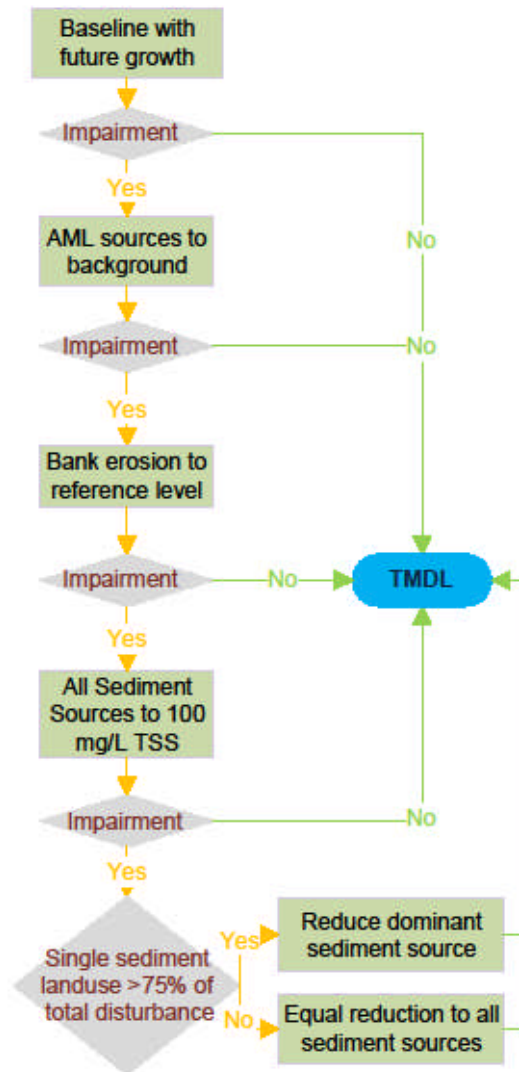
Baseline with future growth

Impairment

Yes

No

AML sources to background

Impairment

No

Yes

Bank erosion to reference level

Impairment

No

TMDL

Yes

All Sediment Sources to 100 mg/L TSS

Impairment

No

Yes

Single sediment landuse >75% of total disturbance

Yes

Reduce dominant sediment source

No

Equal reduction to all sediment sources